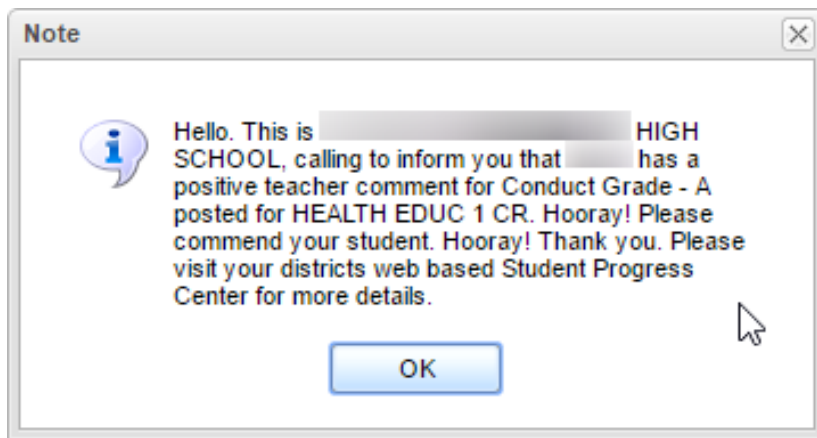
Note

Hello. This is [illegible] HIGH SCHOOL, calling to inform you that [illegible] has a positive teacher comment for Conduct Grade - A posted for HEALTH EDUC 1 CR. Hooray! Please commend your student. Hooray! Thank you. Please visit your districts web based Student Progress Center for more details.

OK